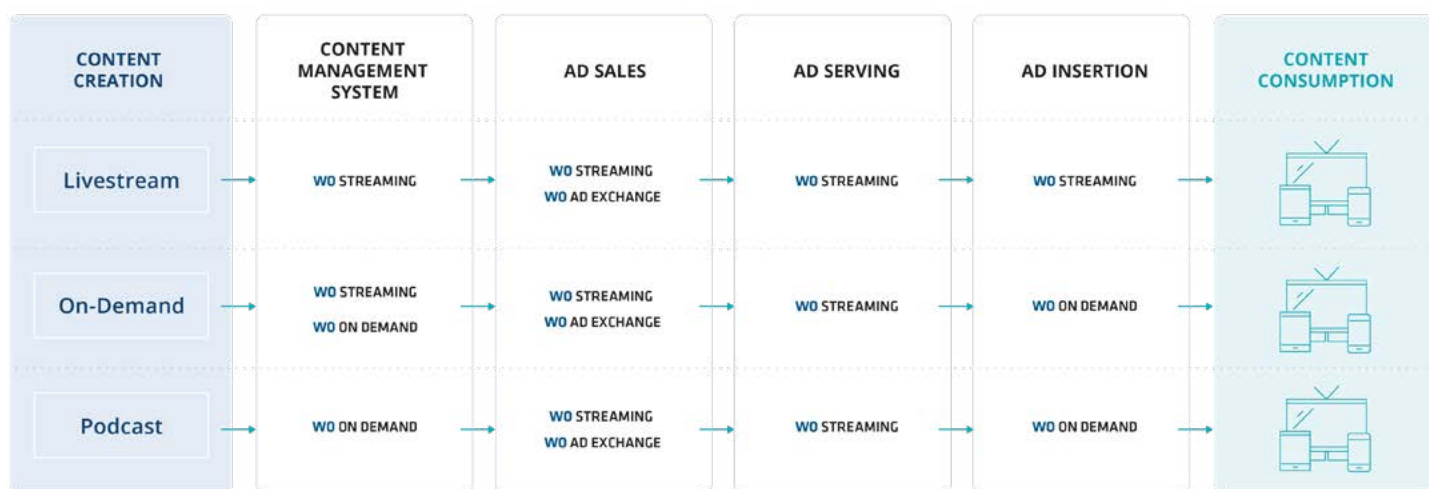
| CONTENT CREATION | CONTENT MANAGEMENT SYSTEM | AD SALES | AD SERVING | AD INSERTION | CONTENT CONSUMPTION |
|---|---|---|---|---|---|
| Livestream | WO STREAMING | WO STREAMING<br>WO AD EXCHANGE | WO STREAMING | WO STREAMING | |
| On-Demand | WO STREAMING<br>WO ON DEMAND | WO STREAMING<br>WO AD EXCHANGE | WO STREAMING | WO ON DEMAND | |
| Podcast | WO ON DEMAND | WO STREAMING<br>WO AD EXCHANGE | WO STREAMING | WO ON DEMAND | |